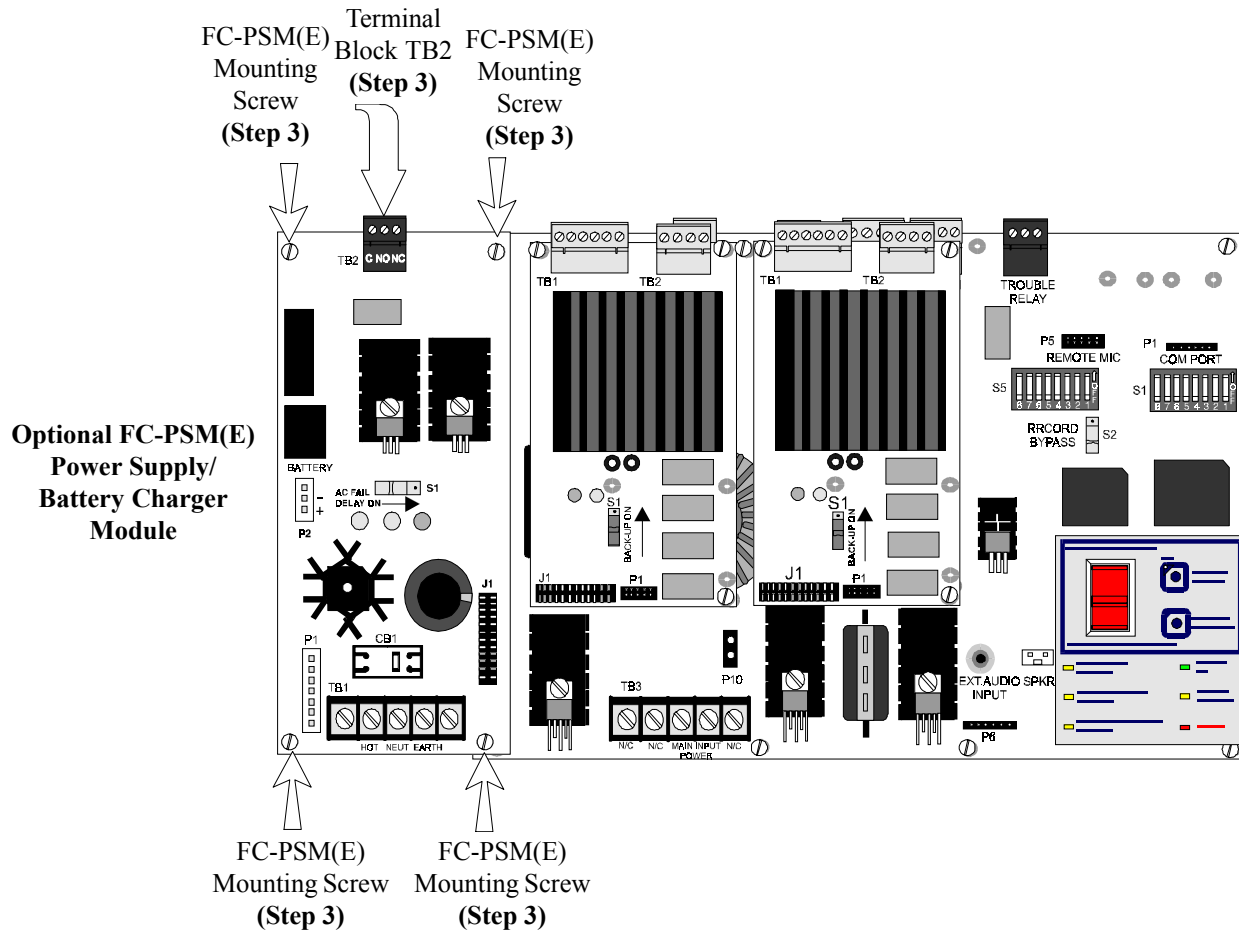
FC-PSM(E) Mounting Screw **(Step 3)**

Terminal Block TB2 **(Step 3)**

FC-PSM(E) Mounting Screw **(Step 3)**

TB2 C NO NC

TB1 TB2 TB1 TB2

TROUBLE RELAY

P5 REMOTE MIC

P1 COM PORT

S5 8 7 6 5 4 3 2 1

S1 8 7 6 5 4 3 2 1

RRCORD BYPASS S2

**Optional FC-PSM(E) Power Supply/ Battery Charger Module**

BATTERY

AC FAIL DELAY ON S1

P2 - +

S1 BACK-UP ON

S1 BACK-UP ON

J1 P1

J1 P1

J1

P1

CB1

TB1 HOT NEUT EARTH

TB3 N/C N/C MAIN INPUT POWER N/C

P10

EXT.AUDIO INPUT

SPKR

P6

FC-PSM(E) Mounting Screw **(Step 3)**

FC-PSM(E) Mounting Screw **(Step 3)**